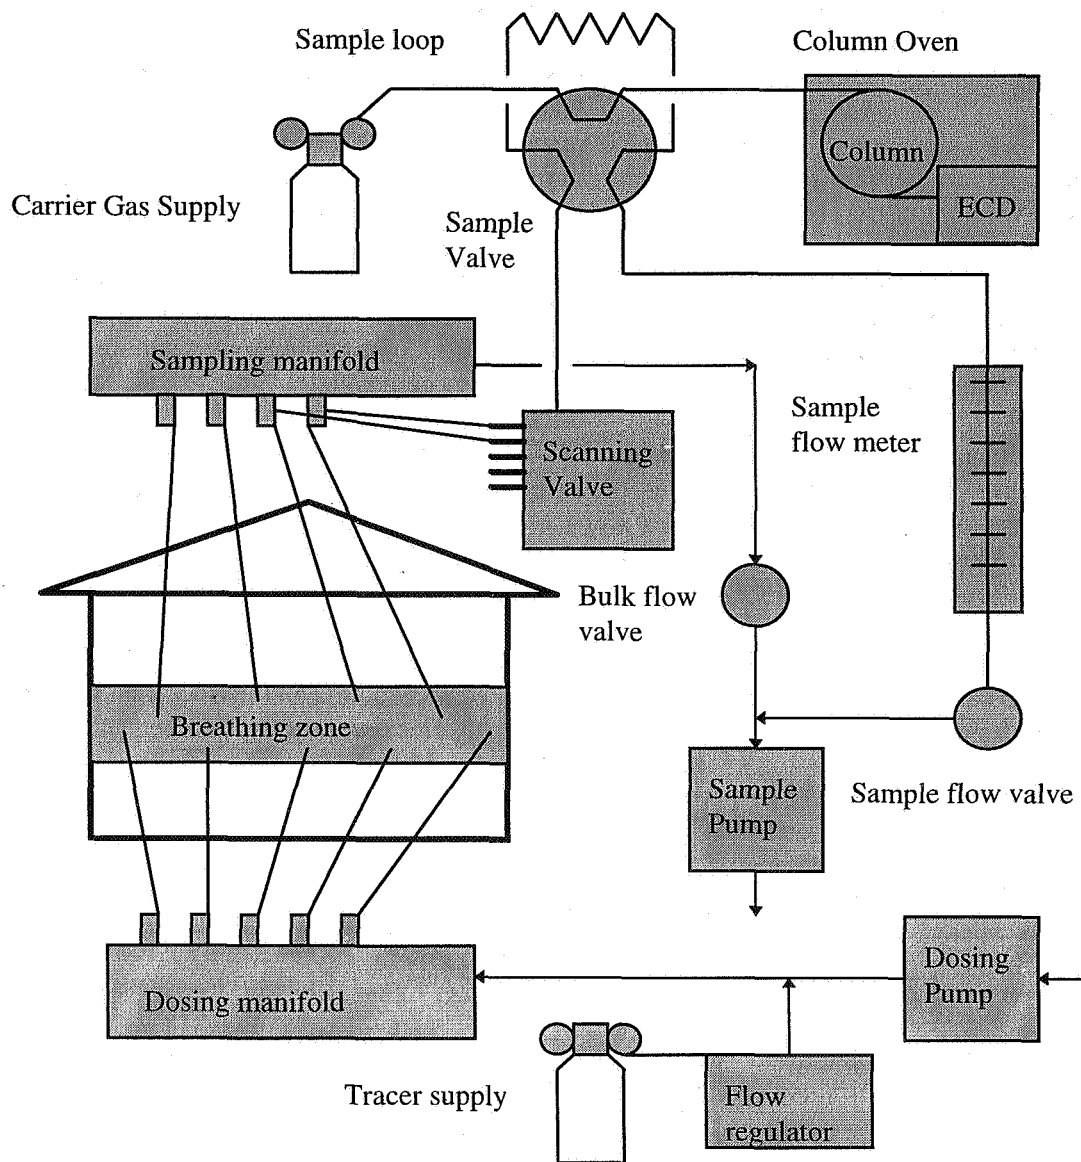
Sample loop

Column Oven

Column

ECD

Carrier Gas Supply

Sample Valve

Sampling manifold

Sample flow meter

Scanning Valve

Bulk flow valve

Breathing zone

Sample Pump

Sample flow valve

Dosing Pump

Dosing manifold

Tracer supply

Flow regulator